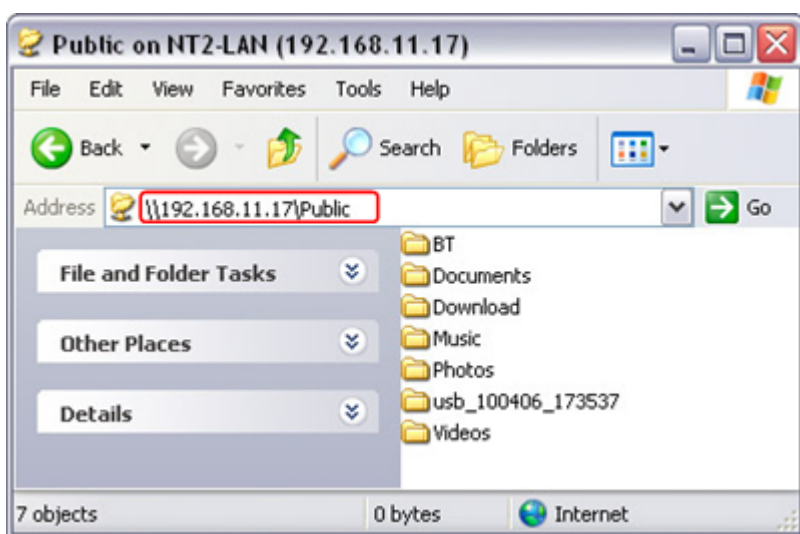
Public on NT2-LAN (192.168.11.17)

File Edit View Favorites Tools Help

Back Search Folders

Address \\192.168.11.17\Public Go

File and Folder Tasks

Other Places

Details

BT
Documents
Download
Music
Photos
usb_100406_173537
Videos

7 objects 0 bytes Internet